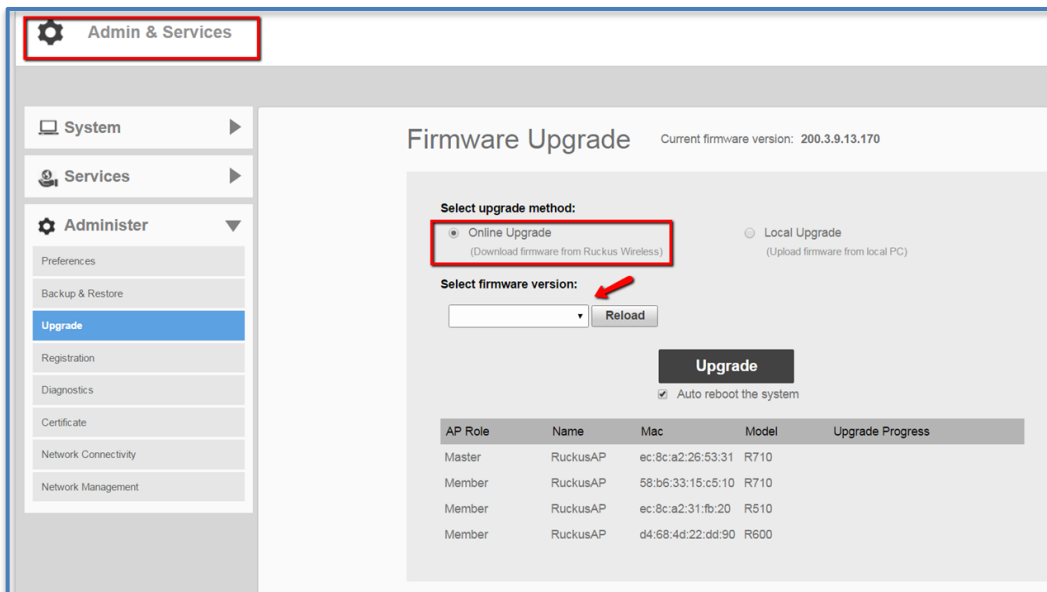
Admin & Services

System

Services

Administer

Preferences

Backup & Restore

Upgrade

Registration

Diagnostics

Certificate

Network Connectivity

Network Management

Firmware Upgrade Current firmware version: 200.3.9.13.170

Select upgrade method:

Online Upgrade
(Download firmware from Ruckus Wireless)

Local Upgrade
(Upload firmware from local PC)

Select firmware version:

Reload

Upgrade

Auto reboot the system

| AP Role | Name | Mac | Model | Upgrade Progress |
|---|---|---|---|---|
| Master | RuckusAP | ec:8c:a2:26:53:31 | R710 | |
| Member | RuckusAP | 58:b6:33:15:c5:10 | R710 | |
| Member | RuckusAP | ec:8c:a2:31:fb:20 | R510 | |
| Member | RuckusAP | d4:68:4d:22:dd:90 | R600 | |